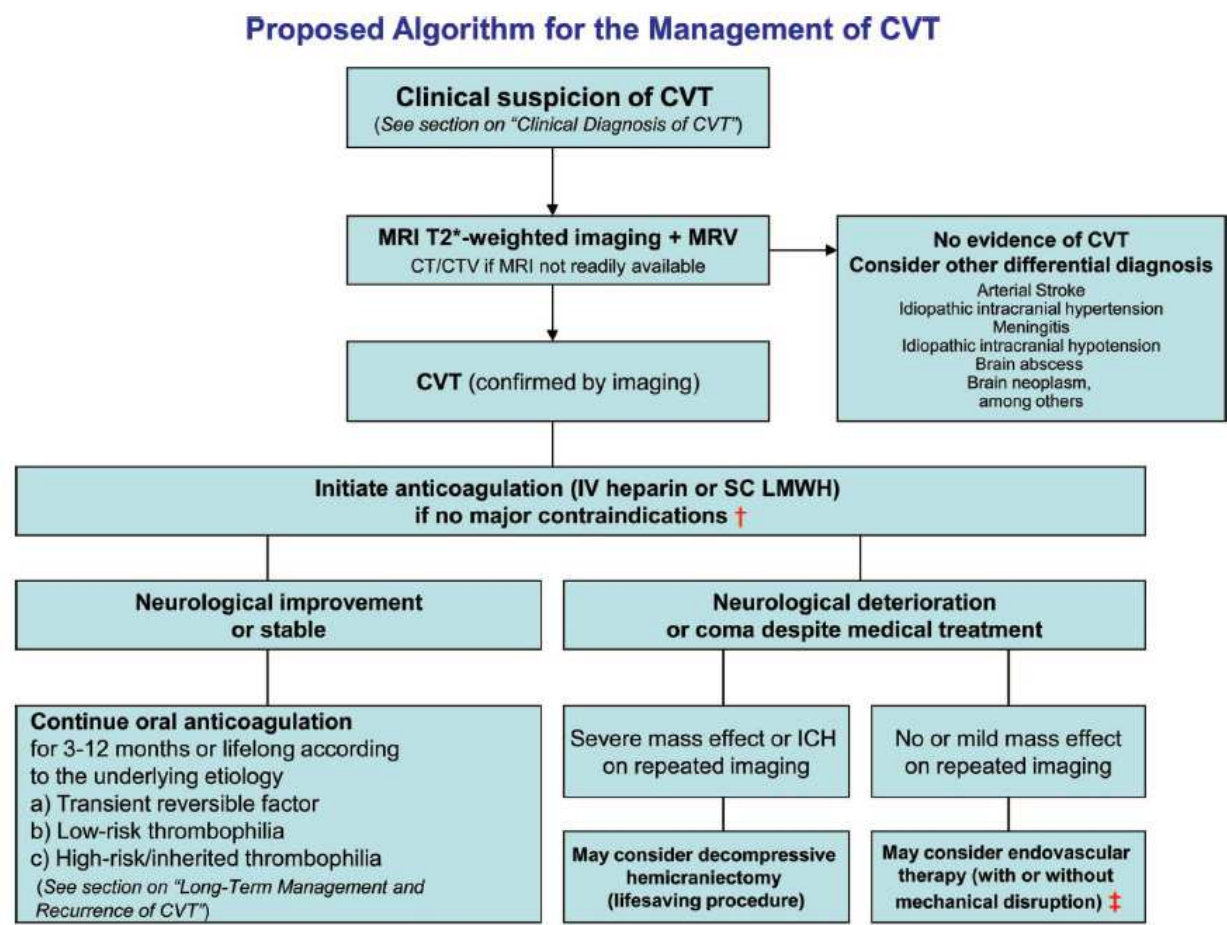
Proposed Algorithm for the Management of CVT

Clinical suspicion of CVT
(See section on "Clinical Diagnosis of CVT")

MRI T2*-weighted imaging + MRV
CT/CTV if MRI not readily available

No evidence of CVT
Consider other differential diagnosis
Arterial Stroke
Idiopathic intracranial hypertension
Meningitis
Idiopathic intracranial hypotension
Brain abscess
Brain neoplasm,
among others

CVT (confirmed by imaging)

Initiate anticoagulation (IV heparin or SC LMWH)
if no major contraindications †

Neurological improvement or stable

Neurological deterioration or coma despite medical treatment

Continue oral anticoagulation
for 3-12 months or lifelong according to the underlying etiology
a) Transient reversible factor
b) Low-risk thrombophilia
c) High-risk/inherited thrombophilia
(See section on "Long-Term Management and Recurrence of CVT")

Severe mass effect or ICH on repeated imaging

No or mild mass effect on repeated imaging

May consider decompressive hemicraniectomy (lifesaving procedure)

May consider endovascular therapy (with or without mechanical disruption) ‡